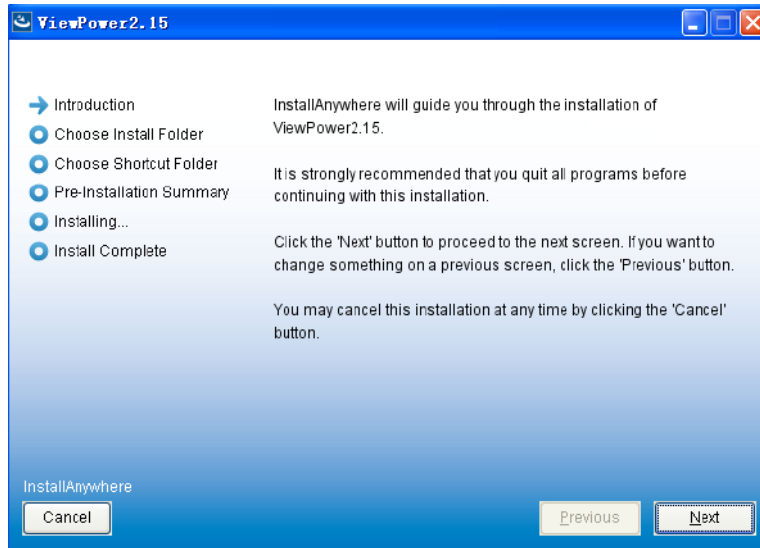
ViewPower2.15

Introduction
Choose Install Folder
Choose Shortcut Folder
Pre-Installation Summary
Installing...
Install Complete

InstallAnywhere will guide you through the installation of ViewPower2.15.

It is strongly recommended that you quit all programs before continuing with this installation.

Click the 'Next' button to proceed to the next screen. If you want to change something on a previous screen, click the 'Previous' button.

You may cancel this installation at any time by clicking the 'Cancel' button.

InstallAnywhere

Cancel

Previous

Next